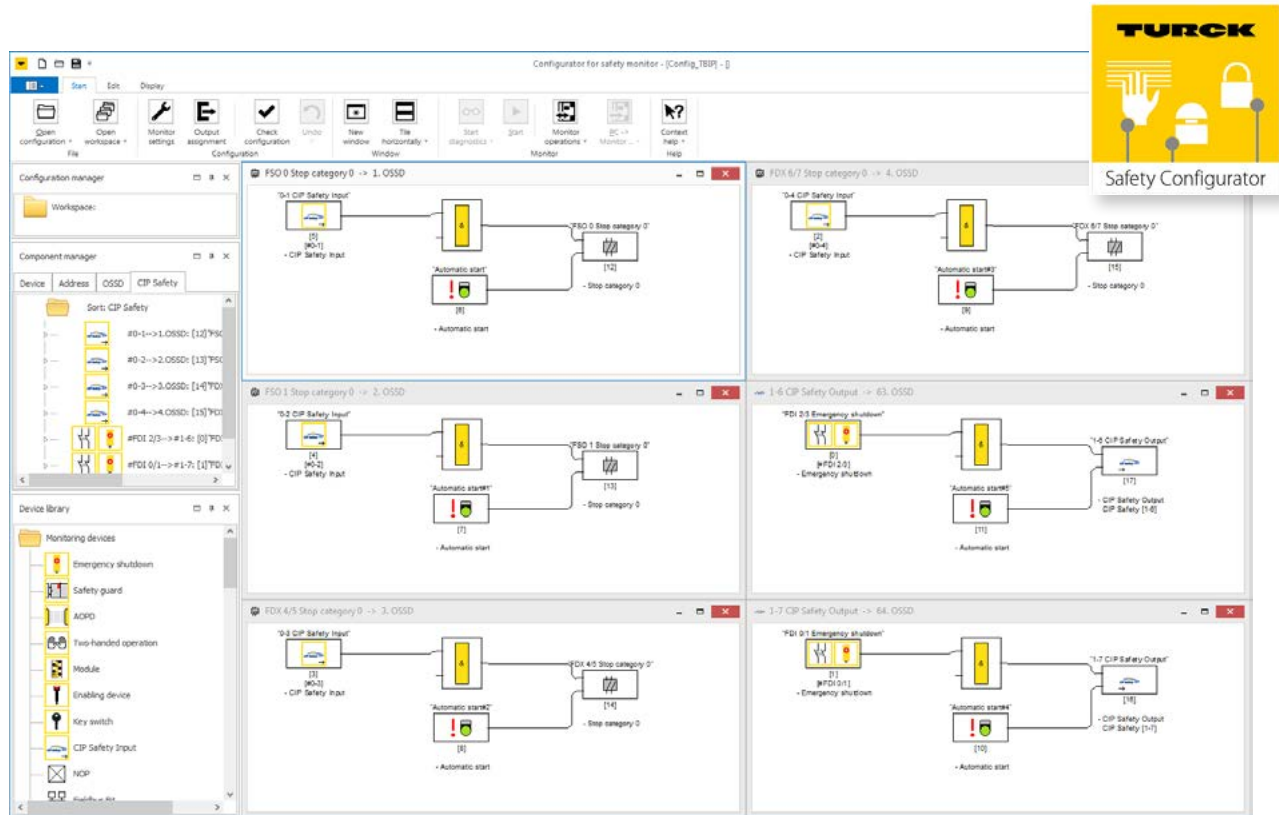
TURCK

Safety Configurator

Configurator for safety monitor - [Config_TBIP] - []

Start Edit Display

Open configuration | Open workspace | Monitor settings | Output assignment | Check configuration | Undo | New window | Tile horizontally | Start diagnostics | Start | Monitor operations | PC -> Monitor ... | Context help

File | Configuration | Window | Monitor | Help

Configuration manager

Workspace:

Component manager

Device | Address | OSSD | CIP Safety

Sort: CIP Safety

#0-1-->1.OSSD: [12]"FSO

#0-2-->2.OSSD: [13]"FSO

#0-3-->3.OSSD: [14]"FDX

#0-4-->4.OSSD: [15]"FDX

#FDI 2/3-->#1-6: [0]"FDI

#FDI 0/1-->#1-7: [1]"FDI

Device library

Monitoring devices

Emergency shutdown

Safety guard

AOPD

Two-handed operation

Module

Enabling device

Key switch

CIP Safety Input

NOP

Fieldbus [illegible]

FSO 0 Stop category 0 -> 1. OSSD

"0-1 CIP Safety Input"
[5]
[#0-1]
- CIP Safety Input
"Automatic start"
[6]
- Automatic start
"FSO 0 Stop category 0"
[12]
- Stop category 0

FDX 6/7 Stop category 0 -> 4. OSSD

"0-4 CIP Safety Input"
[2]
[#0-4]
- CIP Safety Input
"Automatic start#3"
[9]
- Automatic start
"FDX 6/7 Stop category 0"
[15]
- Stop category 0

FSO 1 Stop category 0 -> 2. OSSD

"0-2 CIP Safety Input"
[4]
[#0-2]
- CIP Safety Input
"Automatic start#1"
[7]
- Automatic start
"FSO 1 Stop category 0"
[13]
- Stop category 0

1-6 CIP Safety Output -> 63. OSSD

"FDI 2/3 Emergency shutdown"
[0]
[#FDI 2/3]
- Emergency shutdown
"Automatic start#5"
[11]
- Automatic start
"1-6 CIP Safety Output"
[17]
- CIP Safety Output
CIP Safety [1-6]

FDX 4/5 Stop category 0 -> 3. OSSD

"0-3 CIP Safety Input"
[3]
[#0-3]
- CIP Safety Input
"Automatic start#2"
[8]
- Automatic start
"FDX 4/5 Stop category 0"
[14]
- Stop category 0

1-7 CIP Safety Output -> 64. OSSD

"FDI 0/1 Emergency shutdown"
[1]
[#FDI 0/1]
- Emergency shutdown
"Automatic start#4"
[10]
- Automatic start
"1-7 CIP Safety Output"
[16]
- CIP Safety Output
CIP Safety [1-7]